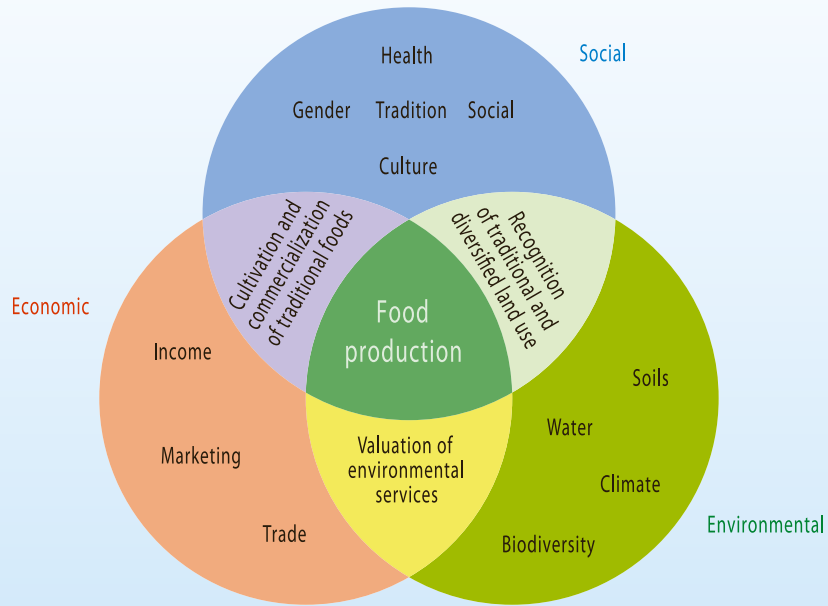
Social

Health

Gender Tradition Social

Culture

Economic

Cultivation and commercialization of traditional foods

Recognition of traditional and diversified land use

Food production

Income

Marketing

Trade

Valuation of environmental services

Soils

Water

Climate

Biodiversity

Environmental